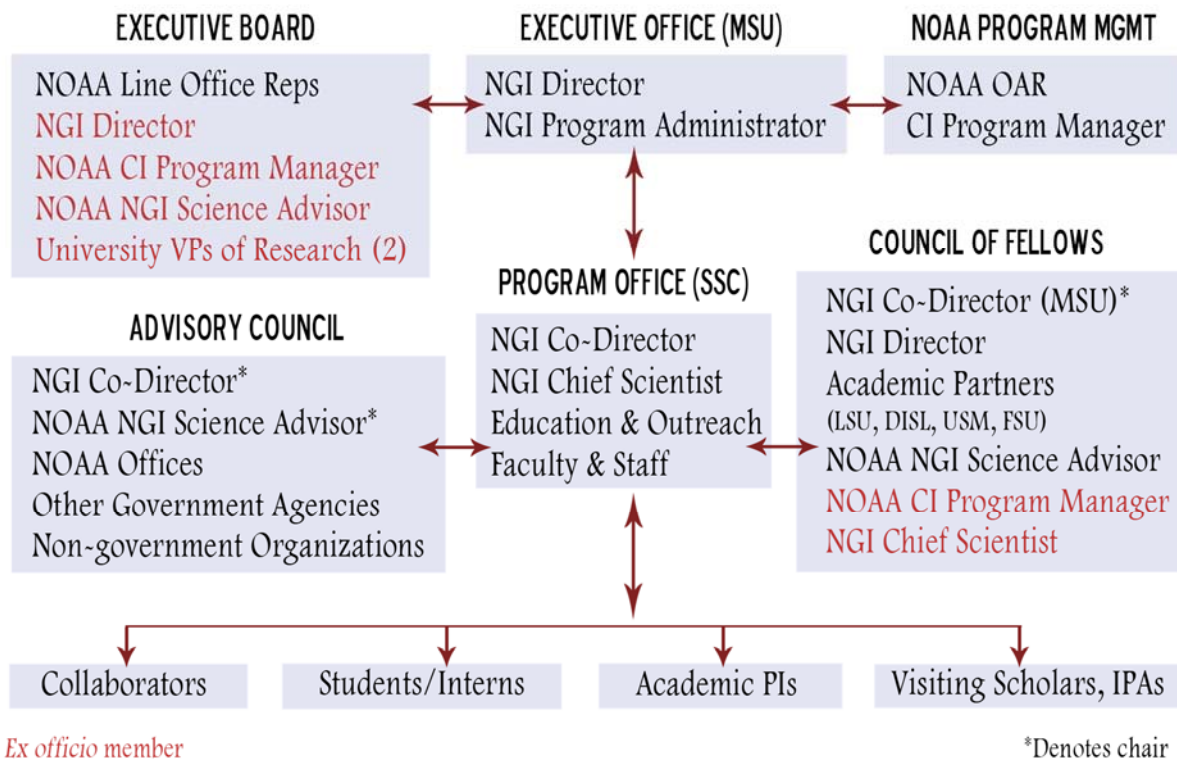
EXECUTIVE BOARD

NOAA Line Office Reps
NGI Director
NOAA CI Program Manager
NOAA NGI Science Advisor
University VPs of Research (2)

EXECUTIVE OFFICE (MSU)

NGI Director
NGI Program Administrator

NOAA PROGRAM MGMT

NOAA OAR
CI Program Manager

ADVISORY COUNCIL

NGI Co-Director*
NOAA NGI Science Advisor*
NOAA Offices
Other Government Agencies
Non-government Organizations

PROGRAM OFFICE (SSC)

NGI Co-Director
NGI Chief Scientist
Education & Outreach
Faculty & Staff

COUNCIL OF FELLOWS

NGI Co-Director (MSU)*
NGI Director
Academic Partners
(LSU, DISL, USM, FSU)
NOAA NGI Science Advisor
NOAA CI Program Manager
NGI Chief Scientist

Collaborators

Students/Interns

Academic PIs

Visiting Scholars, IPAs

Ex officio member

*Denotes chair